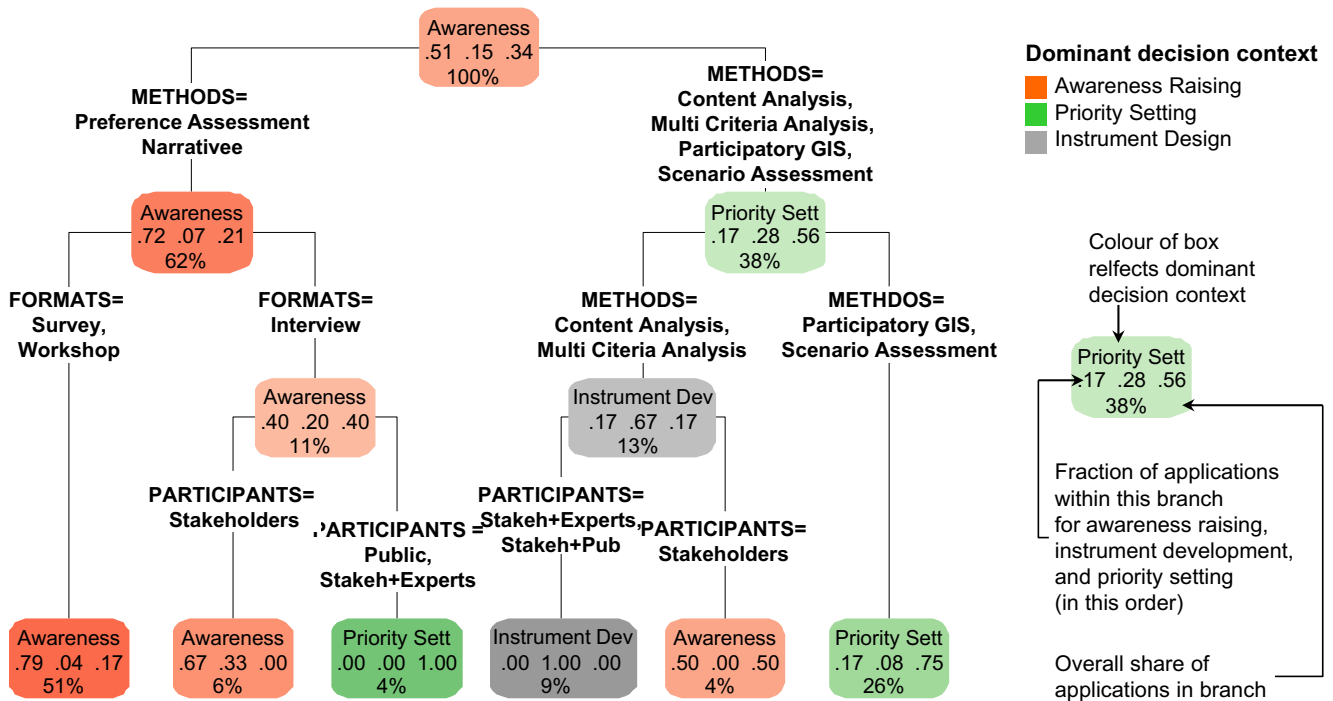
Awareness
.51 .15 .34
100%

METHODS=
Preference Assessment
Narrativee

METHODS=
Content Analysis,
Multi Criteria Analysis,
Participatory GIS,
Scenario Assessment

Dominant decision context
Awareness Raising
Priority Setting
Instrument Design

Awareness
.72 .07 .21
62%

Priority Sett
.17 .28 .56
38%

Colour of box relfects dominant decision context

FORMATS=
Survey,
Workshop

FORMATS=
Interview

METHODS=
Content Analysis,
Multi Citeria Analysis

METHDOS=
Participatory GIS,
Scenario Assessment

Priority Sett
.17 .28 .56
38%

Awareness
.40 .20 .40
11%

Instrument Dev
.17 .67 .17
13%

PARTICIPANTS=
Stakeholders

PARTICIPANTS =
Public,
Stakeh+Experts

PARTICIPANTS=
Stakeh+Experts,
Stakeh+Pub

PARTICIPANTS=
Stakeholders

Fraction of applications within this branch for awareness raising, instrument development, and priority setting (in this order)

Awareness
.79 .04 .17
51%

Awareness
.67 .33 .00
6%

Priority Sett
.00 .00 1.00
4%

Instrument Dev
.00 1.00 .00
9%

Awareness
.50 .00 .50
4%

Priority Sett
.17 .08 .75
26%

Overall share of applications in branch